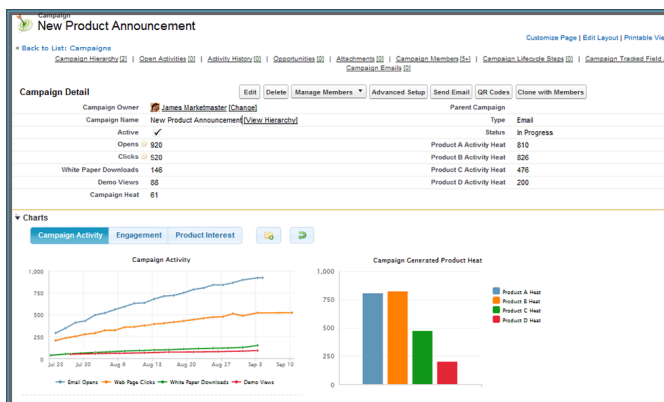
Campaign
New Product Announcement

Customize Page | Edit Layout | Printable Vie

« Back to List: Campaigns

Campaign Hierarchy [2] | Open Activities [0] | Activity History [0] | Opportunities [0] | Attachments [0] | Campaign Members [5+] | Campaign Lifecycle Steps [0] | Campaign Tracked Field | Campaign Emails [0]

Campaign Detail

Edit | Delete | Manage Members | Advanced Setup | Send Email | QR Codes | Clone with Members

| | | | |
|---|---|---|---|
| Campaign Owner | James Marketmaster [Change] | Parent Campaign | |
| Campaign Name | New Product Announcement [View Hierarchy] | Type | Email |
| Active | ✓ | Status | In Progress |
| Opens | 920 | Product A Activity Heat | 810 |
| Clicks | 520 | Product B Activity Heat | 826 |
| White Paper Downloads | 146 | Product C Activity Heat | 476 |
| Demo Views | 88 | Product D Activity Heat | 200 |
| Campaign Heat | 61 | | |

Charts

Campaign Activity | Engagement | Product Interest

Campaign Activity

1,000
750
500
250
0

Jul 23 Jul 30 Aug 6 Aug 13 Aug 20 Aug 27 Sep 3 Sep 10

Email Opens — Web Page Clicks — White Paper Downloads — Demo Views

Campaign Generated Product Heat

1,000
750
500
250
0

Product A Heat
Product B Heat
Product C Heat
Product D Heat